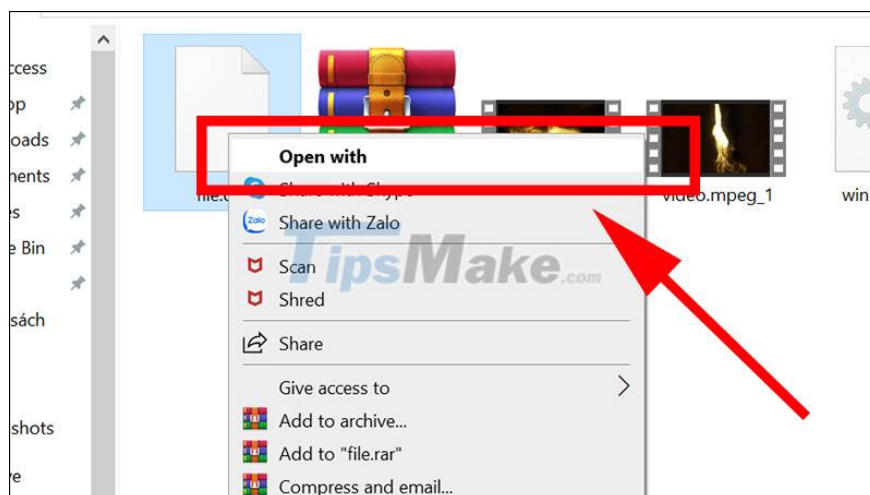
ccess
op
oads
nents
s
e Bin
sách
shots
e

file.
video.mpeg_1
win

Open with
Share with Skype
Share with Zalo
Scan
Shred
Share
Give access to
Add to archive...
Add to "file.rar"
Compress and email...

TipsMake.com